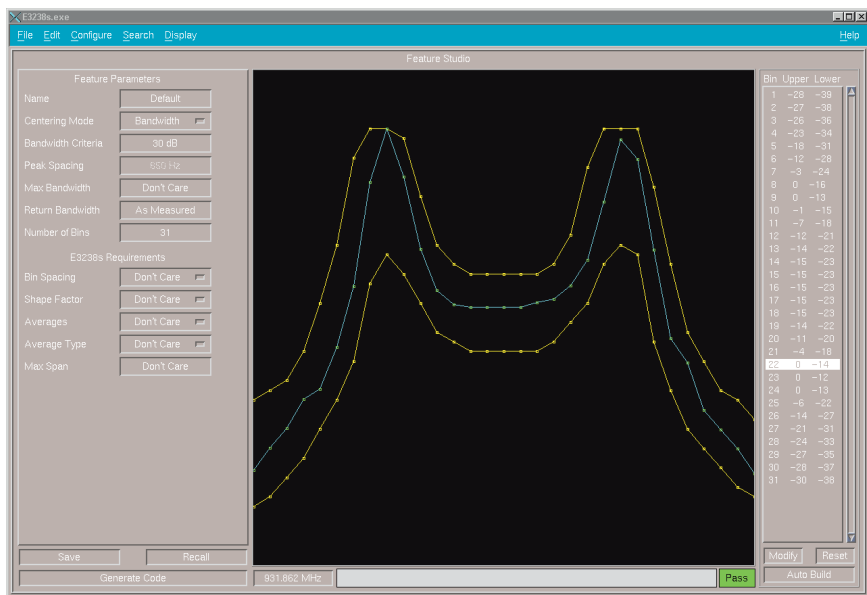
E3238s.exe

File Edit Configure Search Display Help

Feature Studio

Feature Parameters

Name Default

Centering Mode Bandwidth

Bandwidth Criteria 30 dB

Peak Spacing 550 Hz

Max Bandwidth Don't Care

Return Bandwidth As Measured

Number of Bins 31

E3238s Requirements

Bin Spacing Don't Care

Shape Factor Don't Care

Averages Don't Care

Average Type Don't Care

Max Span Don't Care

Save Recall

Generate Code

931.862 MHz

Pass

| Bin | Upper | Lower |
|---|---|---|
| 1 | -28 | -39 |
| 2 | -27 | -38 |
| 3 | -26 | -36 |
| 4 | -23 | -34 |
| 5 | -18 | -31 |
| 6 | -12 | -28 |
| 7 | -3 | -24 |
| 8 | 0 | -16 |
| 9 | 0 | -13 |
| 10 | -1 | -15 |
| 11 | -7 | -18 |
| 12 | -12 | -21 |
| 13 | -14 | -22 |
| 14 | -15 | -23 |
| 15 | -15 | -23 |
| 16 | -15 | -23 |
| 17 | -15 | -23 |
| 18 | -15 | -23 |
| 19 | -14 | -22 |
| 20 | -11 | -20 |
| 21 | -4 | -18 |
| 22 | 0 | -14 |
| 23 | 0 | -12 |
| 24 | 0 | -13 |
| 25 | -6 | -22 |
| 26 | -14 | -27 |
| 27 | -21 | -31 |
| 28 | -24 | -33 |
| 29 | -27 | -35 |
| 30 | -28 | -37 |
| 31 | -30 | -38 |

Modify Reset

Auto Build